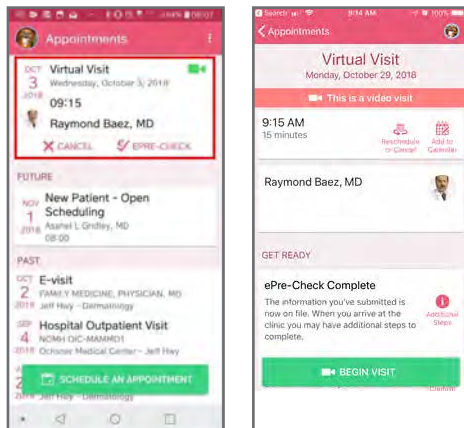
Appointments

OCT 3 2018
Virtual Visit
Wednesday, October 3, 2018
09:15
Raymond Baez, MD
CANCEL
EPRE-CHECK

FUTURE

NOV 1 2018
New Patient - Open Scheduling
Asahel L Gridley, MD
08:00

PAST

OCT 2
E-visit
FAMILY MEDICINE, PHYSICIAN, MD
Jeff Hay - Dermatology

SEP 4
Hospital Outpatient Visit
NOMH OIC-MAMMO1
Ochsner Medical Center - Jeff Hay

Jeff Hay - Dermatology

SCHEDULE AN APPOINTMENT

Search 9:14 AM 100%

Appointments

Virtual Visit
Monday, October 29, 2018

This is a video visit

9:15 AM
15 minutes

Reschedule or Cancel
Add to Calendar

Raymond Baez, MD

GET READY

ePre-Check Complete
The information you've submitted is now on file. When you arrive at the clinic you may have additional steps to complete.

Additional Steps

BEGIN VISIT

Cancel